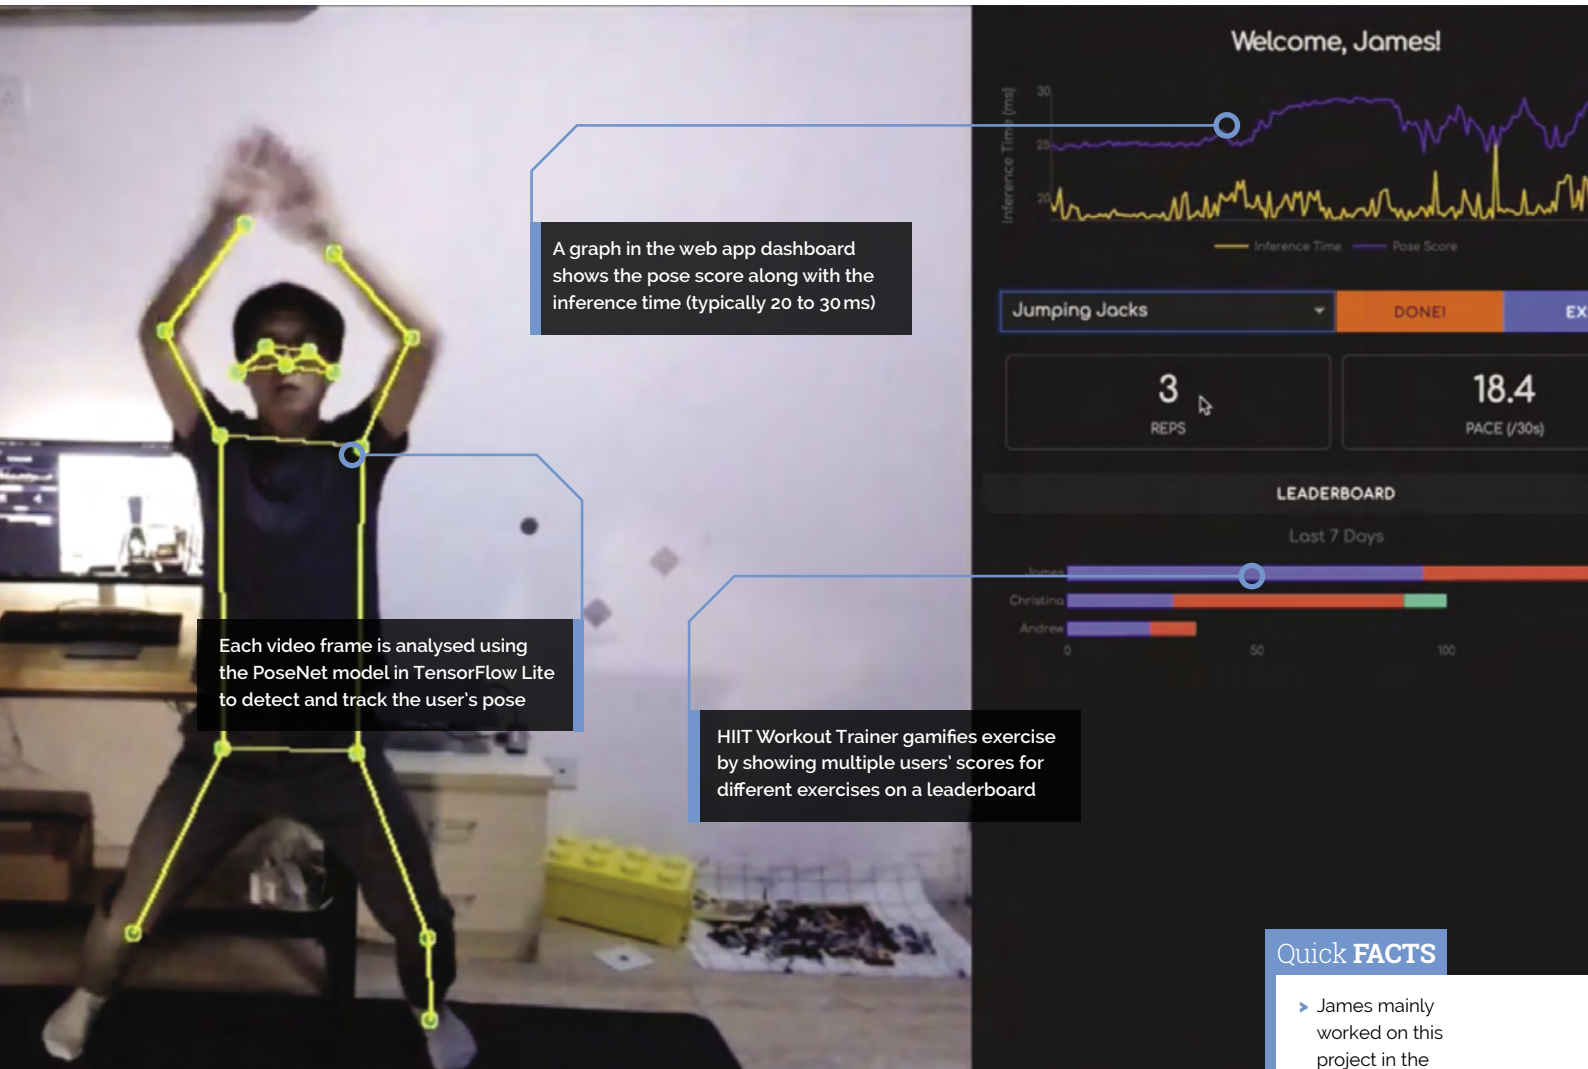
Welcome, James!

Inference Time (ms)

30

25

20

Inference Time

Pose Score

A graph in the web app dashboard shows the pose score along with the inference time (typically 20 to 30 ms)

Jumping Jacks

DONE!

EX

3

REPS

18.4

PACE (/30s)

LEADERBOARD

Last 7 Days

James

Christina

Andrew

0

50

100

Each video frame is analysed using the PoseNet model in TensorFlow Lite to detect and track the user's pose

HIIT Workout Trainer gamifies exercise by showing multiple users' scores for different exercises on a leaderboard

Quick FACTS

James mainly worked on this project in the